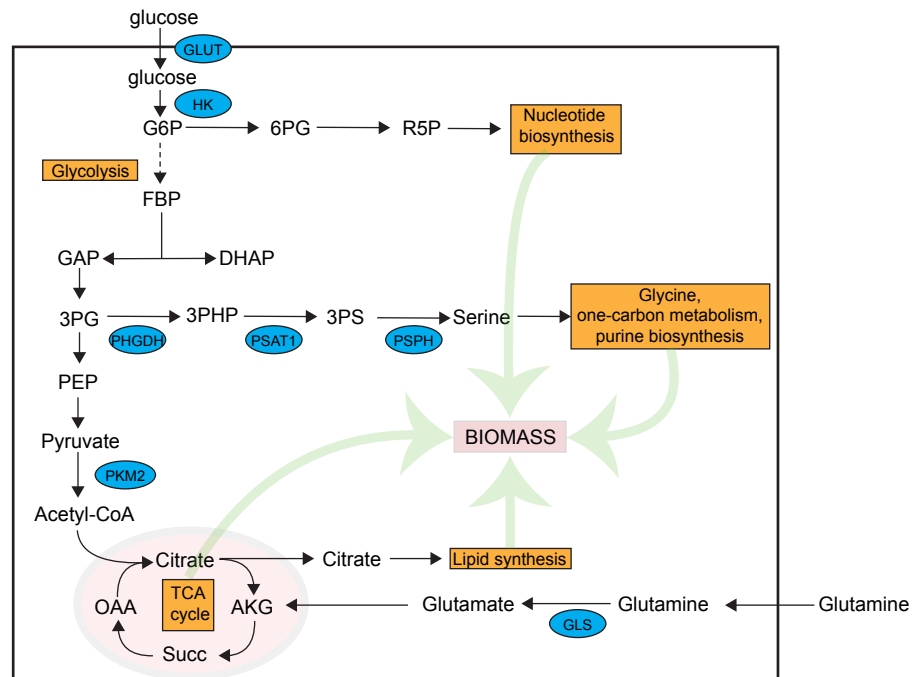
glucose
GLUT
glucose
HK
G6P
6PG
R5P
Nucleotide biosynthesis
Glycolysis
FBP
GAP
DHAP
3PG
3PHP
3PS
Serine
Glycine, one-carbon metabolism, purine biosynthesis
PHGDH
PSAT1
PSPH
PEP
BIOMASS
Pyruvate
PKM2
Acetyl-CoA
Citrate
Citrate
Lipid synthesis
OAA
TCA cycle
AKG
Glutamate
Glutamine
Glutamine
GLS
Succ